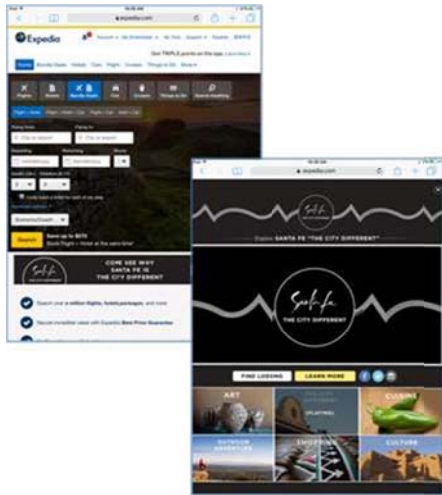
expedia.com

Expedia

Get TRIPLE points on the app.

Flights Hotels Bundle Deals Cars Cruises Things to Do Vacation Rentals

Search

Save up to $570
Book Flight + Hotel at the same time!

Santa Fe

COME SEE WHY SANTA FE IS THE CITY DIFFERENT

Search over a million flights, hotels, packages, and more

Secure competitive rates with Expedia Best Price Guarantee

expedia.com

Santa Fe

Explore SANTA FE "THE CITY DIFFERENT"

Santa Fe
THE CITY DIFFERENT

FIND LODGING
LEARN MORE

ART
CUISINE
OUTDOOR ADVENTURE
SHOPPING
CULTURE